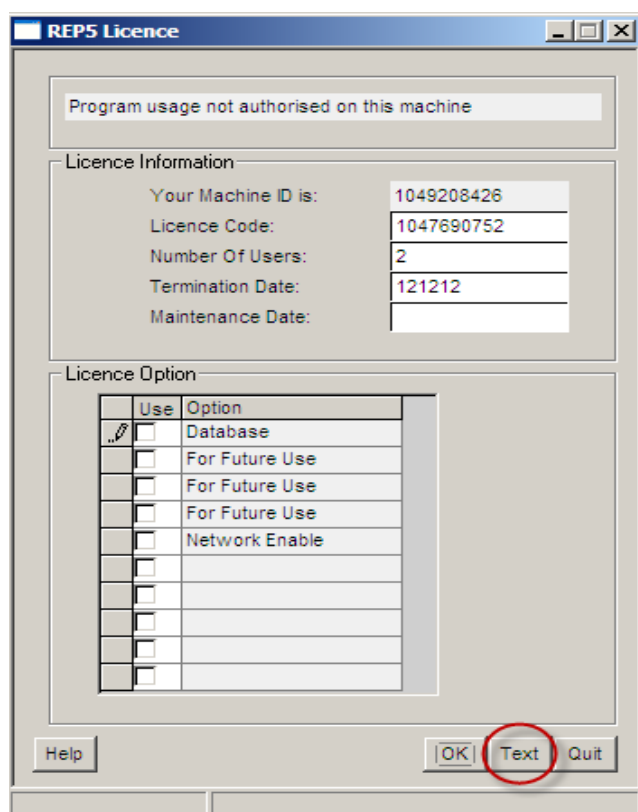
REP5 Licence

Program usage not authorised on this machine

Licence Information

Your Machine ID is: 1049208426

Licence Code: 1047690752

Number Of Users: 2

Termination Date: 121212

Maintenance Date:

Licence Option

| | Use | Option |
|---|---|---|
| | | Database |
| | | For Future Use |
| | | For Future Use |
| | | For Future Use |
| | | Network Enable |
| | | |
| | | |
| | | |
| | | |
| | | |

Help

OK

Text

Quit